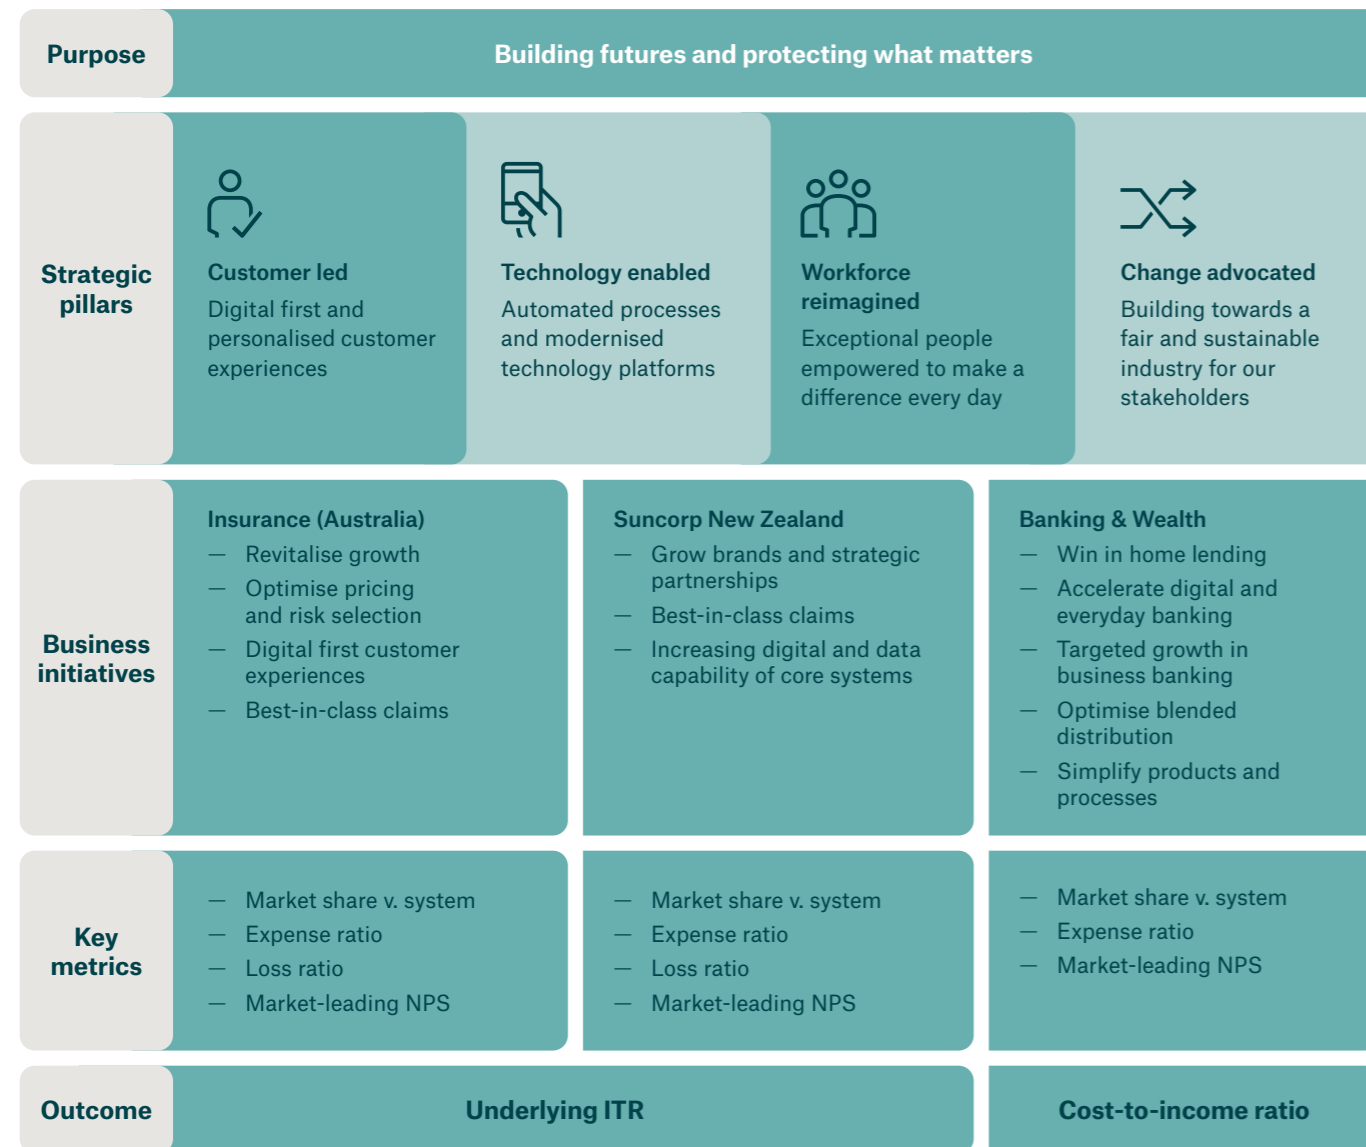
| Purpose | Building futures and protecting what matters | | | |
|---|---|---|---|---|
| Strategic pillars | **Customer led** Digital first and personalised customer experiences | **Technology enabled** Automated processes and modernised technology platforms | **Workforce reimagined** Exceptional people empowered to make a difference every day | **Change advocated** Building towards a fair and sustainable industry for our stakeholders |

| | | | |
|---|---|---|---|
| Business initiatives | **Insurance (Australia)** — Revitalise growth — Optimise pricing and risk selection — Digital first customer experiences — Best-in-class claims | **Suncorp New Zealand** — Grow brands and strategic partnerships — Best-in-class claims — Increasing digital and data capability of core systems | **Banking & Wealth** — Win in home lending — Accelerate digital and everyday banking — Targeted growth in business banking — Optimise blended distribution — Simplify products and processes |
| Key metrics | — Market share v. system — Expense ratio — Loss ratio — Market-leading NPS | — Market share v. system — Expense ratio — Loss ratio — Market-leading NPS | — Market share v. system — Expense ratio — Market-leading NPS |
| Outcome | Underlying ITR | | Cost-to-income ratio |